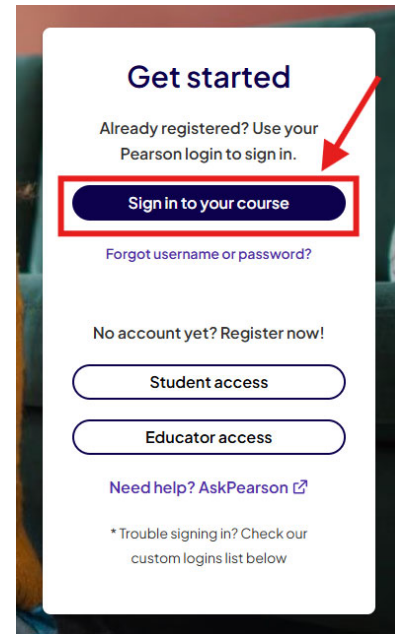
Get started

Already registered? Use your Pearson login to sign in.

Sign in to your course

Forgot username or password?

No account yet? Register now!

Student access

Educator access

Need help? AskPearson

* Trouble signing in? Check our custom logins list below